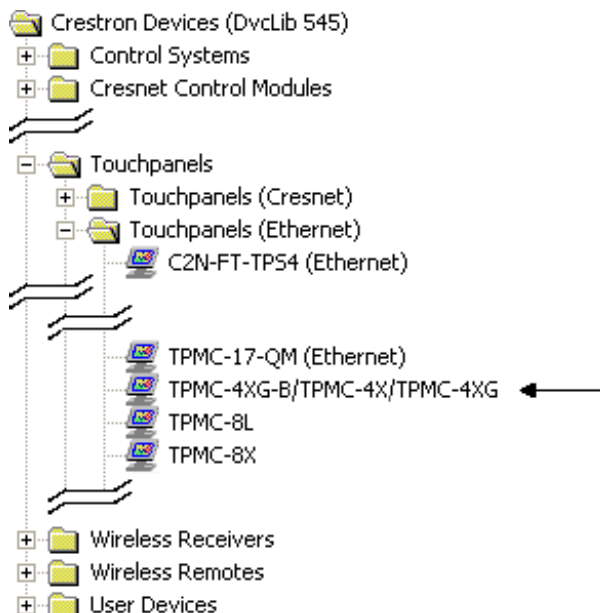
Crestron Devices (DvcLib 545)
Control Systems
Cresnet Control Modules
Touchpanels
Touchpanels (Cresnet)
Touchpanels (Ethernet)
C2N-FT-TPS4 (Ethernet)
TPMC-17-QM (Ethernet)
TPMC-4XG-B/TPMC-4X/TPMC-4XG
TPMC-8L
TPMC-8X
Wireless Receivers
Wireless Remotes
User Devices